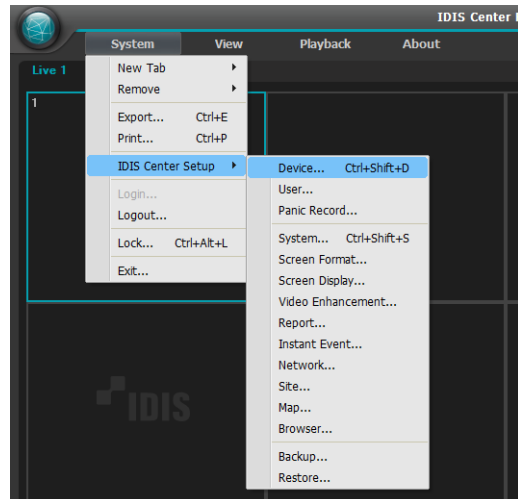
IDIS Center

System View Playback About

Live 1

1

New Tab
Remove
Export... Ctrl+E
Print... Ctrl+P
IDIS Center Setup
Login...
Logout...
Lock... Ctrl+Alt+L
Exit...

Device... Ctrl+Shift+D
User...
Panic Record...
System... Ctrl+Shift+S
Screen Format...
Screen Display...
Video Enhancement...
Report...
Instant Event...
Network...
Site...
Map...
Browser...
Backup...
Restore...

IDIS